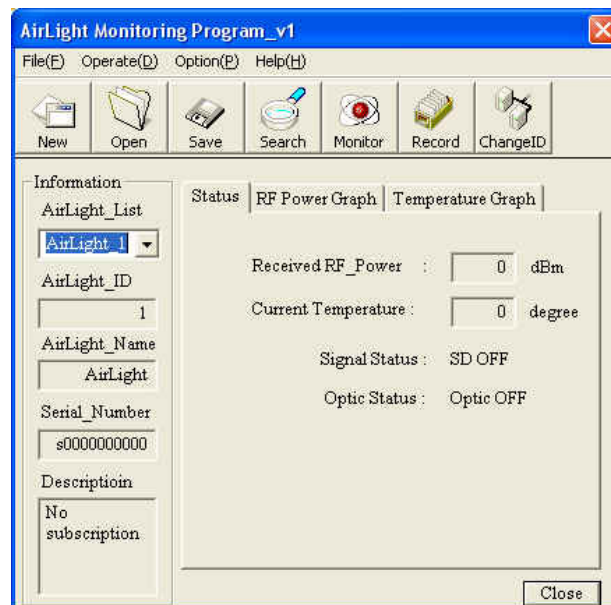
AirLight Monitoring Program_v1

File(F) Operate(D) Option(P) Help(H)

New Open Save Search Monitor Record ChangeID

Information

AirLight_List

AirLight_1

AirLight_ID

1

AirLight_Name

AirLight

Serial_Number

s0000000000

Descriptioin

No subscription

Status RF Power Graph Temperature Graph

Received RF_Power : 0 dBm

Current Temperature : 0 degree

Signal Status : SD OFF

Optic Status : Optic OFF

Close